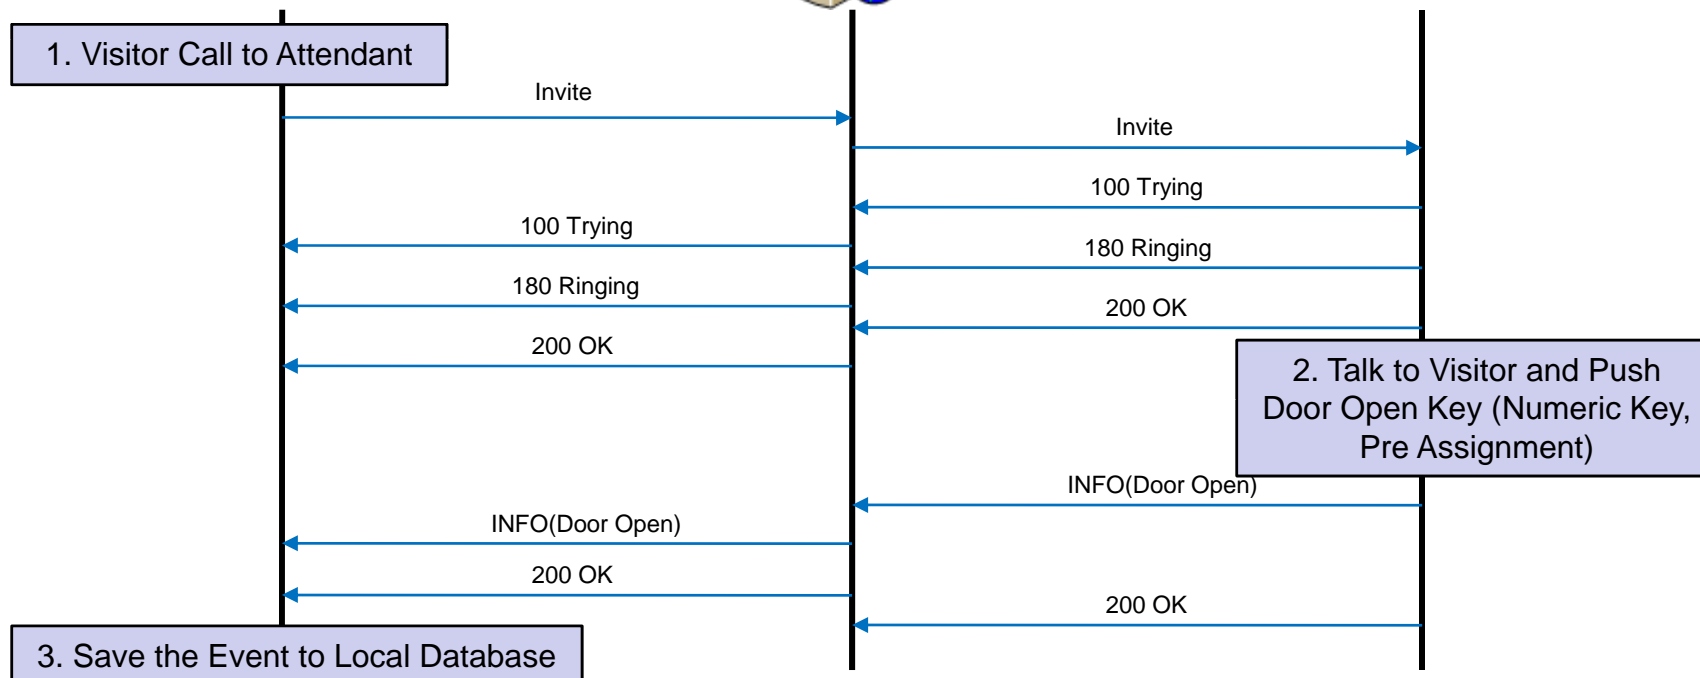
1. Visitor Call to Attendant

Invite

Invite

100 Trying

100 Trying

180 Ringing

180 Ringing

200 OK

200 OK

2. Talk to Visitor and Push Door Open Key (Numeric Key, Pre Assignment)

INFO(Door Open)

INFO(Door Open)

200 OK

200 OK

3. Save the Event to Local Database